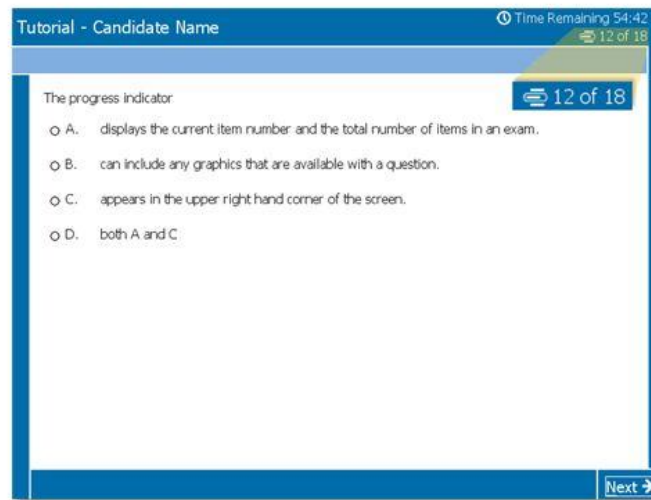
Tutorial - Candidate Name

Time Remaining 54:42

12 of 18

12 of 18

The progress indicator

A. displays the current item number and the total number of items in an exam.

B. can include any graphics that are available with a question.

C. appears in the upper right hand corner of the screen.

D. both A and C

Next